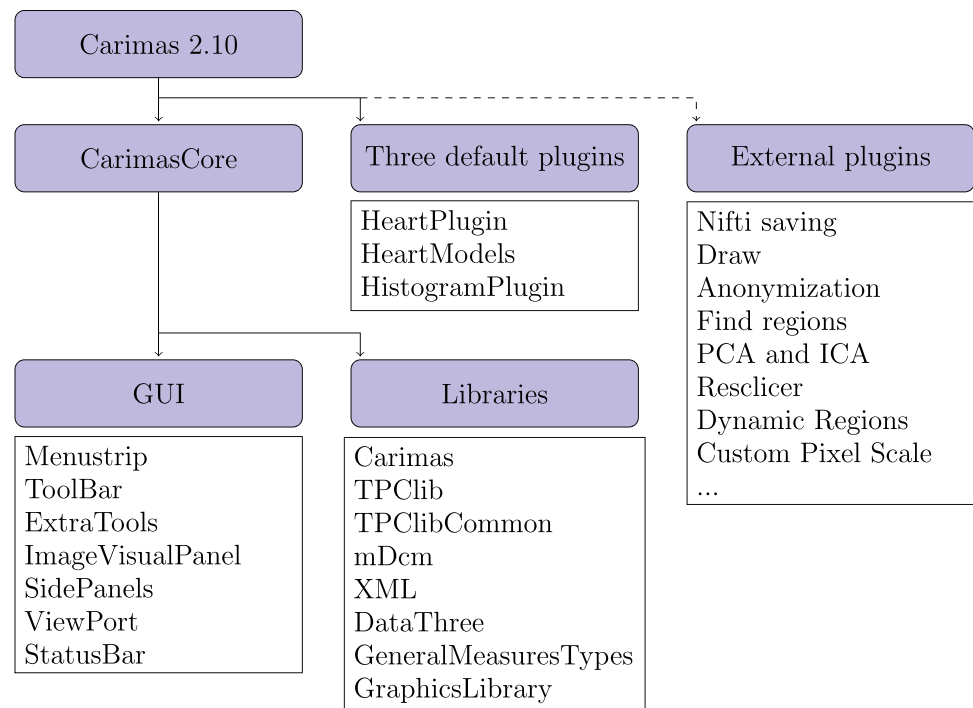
Carimas 2.10

CarimasCore

Three default plugins

HeartPlugin
HeartModels
HistogramPlugin

External plugins

Nifti saving
Draw
Anonymization
Find regions
PCA and ICA
Resclicer
Dynamic Regions
Custom Pixel Scale
...

GUI

Menustrip
ToolBar
ExtraTools
ImageVisualPanel
SidePanels
ViewPort
StatusBar

Libraries

Carimas
TPClib
TPClibCommon
mDcm
XML
DataThree
GeneralMeasuresTypes
GraphicsLibrary